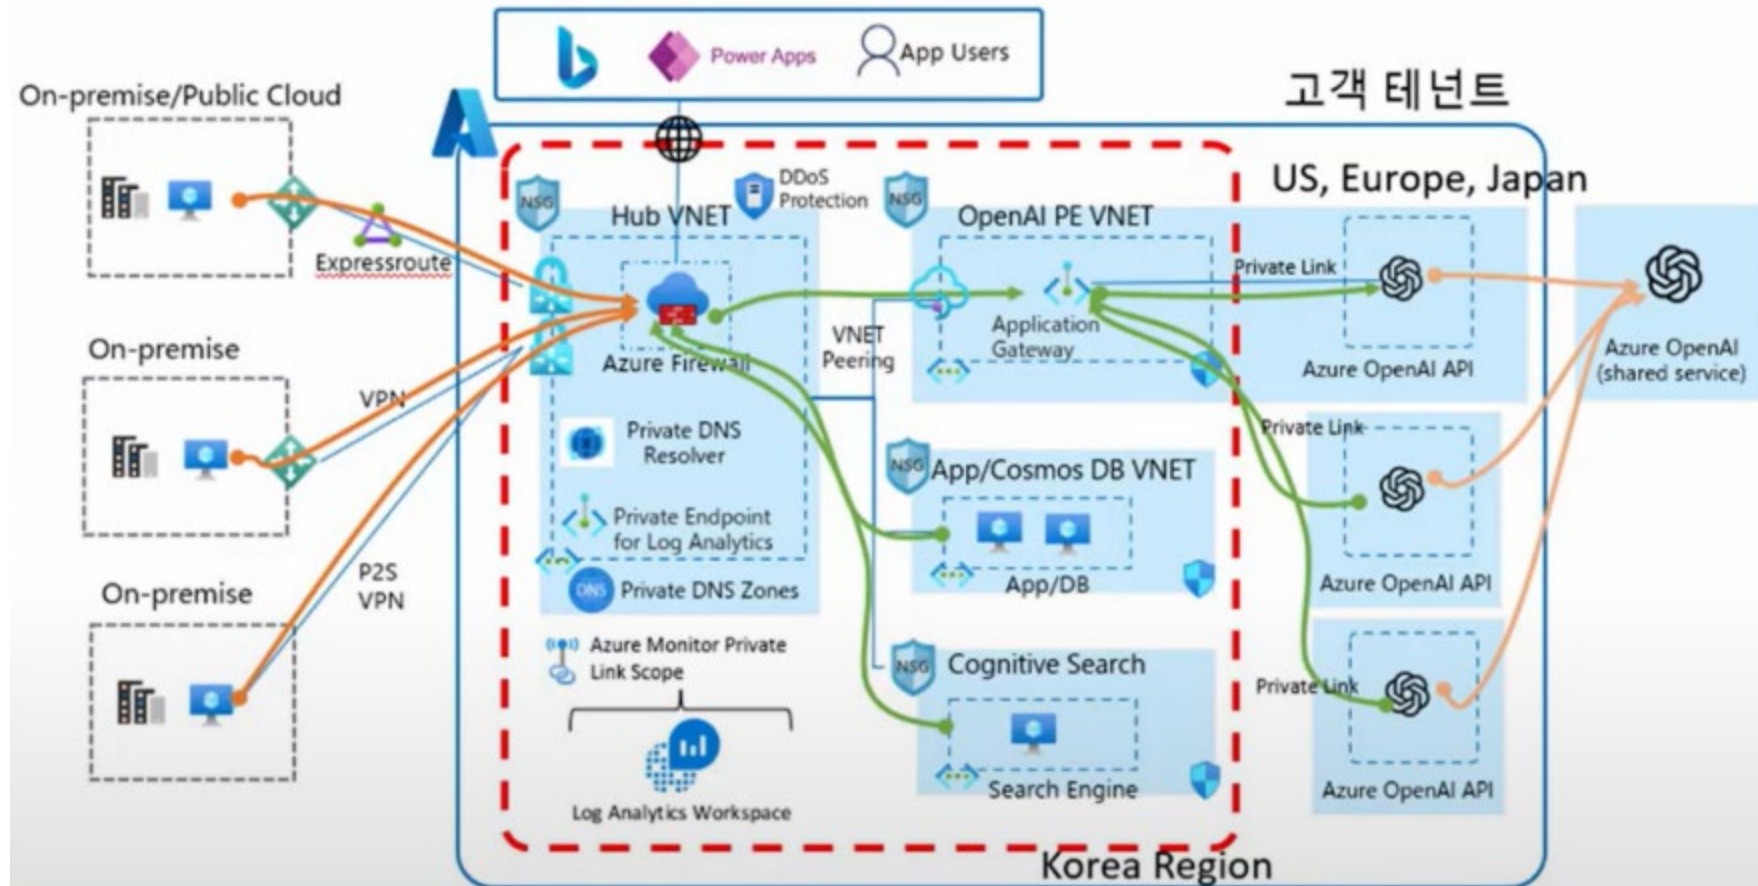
Power Apps
App Users

고객 테넌트

On-premise/Public Cloud

Expressroute

On-premise

VPN

On-premise

P2S VPN

US, Europe, Japan

NSG
Hub VNET
DDoS Protection
NSG
OpenAI PE VNET

Azure Firewall

VNET Peering

Application Gateway

Private Link

Azure OpenAI API

Azure OpenAI (shared service)

Private DNS Resolver

Private Endpoint for Log Analytics

DNS Private DNS Zones

NSG App/Cosmos DB VNET

App/DB

Private Link

Azure OpenAI API

Azure Monitor Private Link Scope

NSG Cognitive Search

Private Link

Log Analytics Workspace

Search Engine

Azure OpenAI API

Korea Region